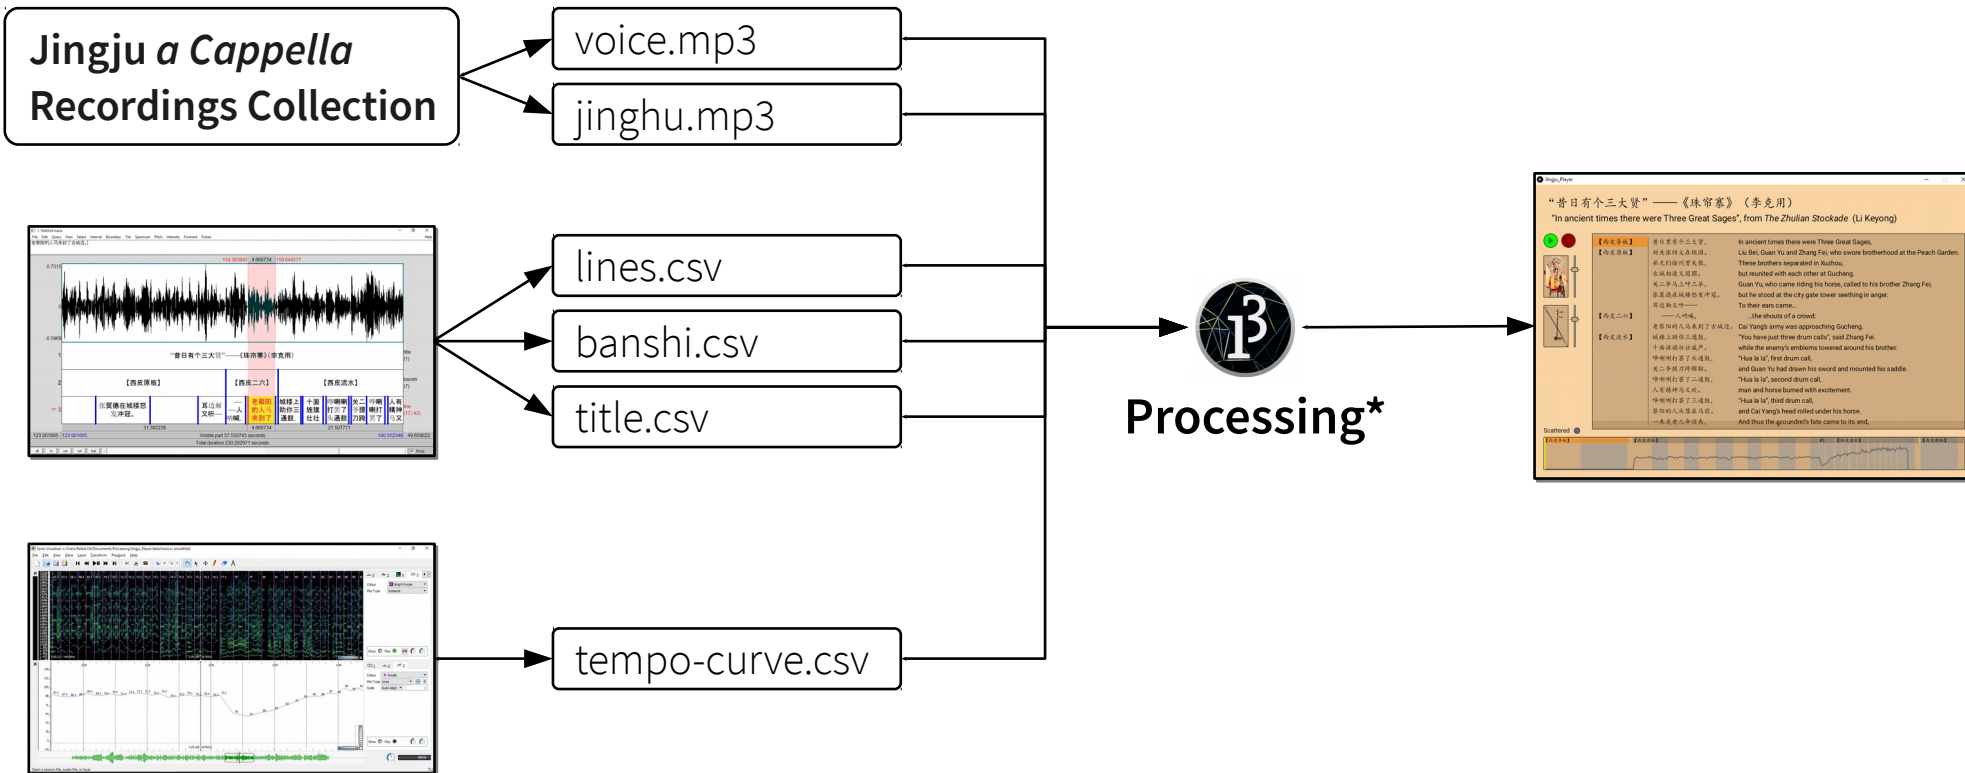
Jingju a Cappella Recordings Collection

voice.mp3

jinghu.mp3

lines.csv

banshi.csv

title.csv

tempo-curve.csv

Processing*

"昔日有个三大贤" ——《珠帘寨》(李克用)
"In ancient times there were Three Great Sages", from The Zhulian Stockade (Li Keyong)

In ancient times there were Three Great Sages,
Liu Bei, Guan Yu and Zhang Fei, who swore brotherhood at the Peach Garden.
These brothers separated in Xuzhou,
but reunited with each other at Gucheng.
Guan Yu, who came riding his horse, called to his brother Zhang Fei,
but he stood at the city gate tower seething in anger.
To their ears came...
...the shouts of a crowd:
Cai Yang's army was approaching Gucheng.
"You have just three drum calls", said Zhang Fei,
while the enemy's emblems towered around his brother.
"Hua la la", first drum call,
and Guan Yu had drawn his sword and mounted his saddle.
"Hua la la", second drum call,
man and horse burned with excitement.
"Hua la la", third drum call,
and Cai Yang's head rolled under his horse.
And thus the scoundrel's fate came to its end.

Scattered